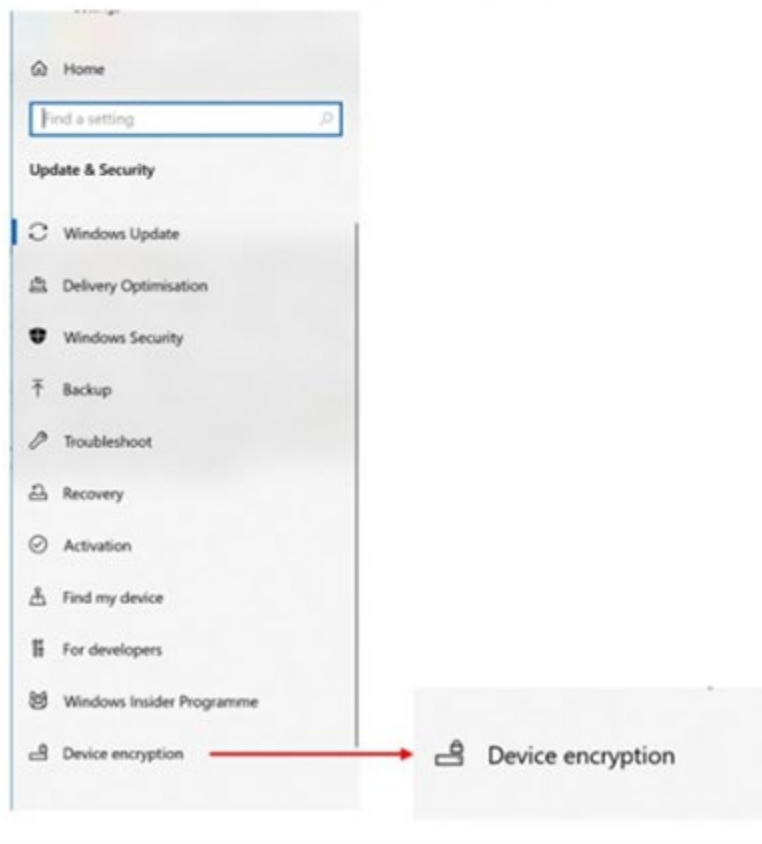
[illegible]

Home

Find a setting

Update & Security

Windows Update

Delivery Optimisation

Windows Security

Backup

Troubleshoot

Recovery

Activation

Find my device

For developers

Windows Insider Programme

Device encryption

Device encryption